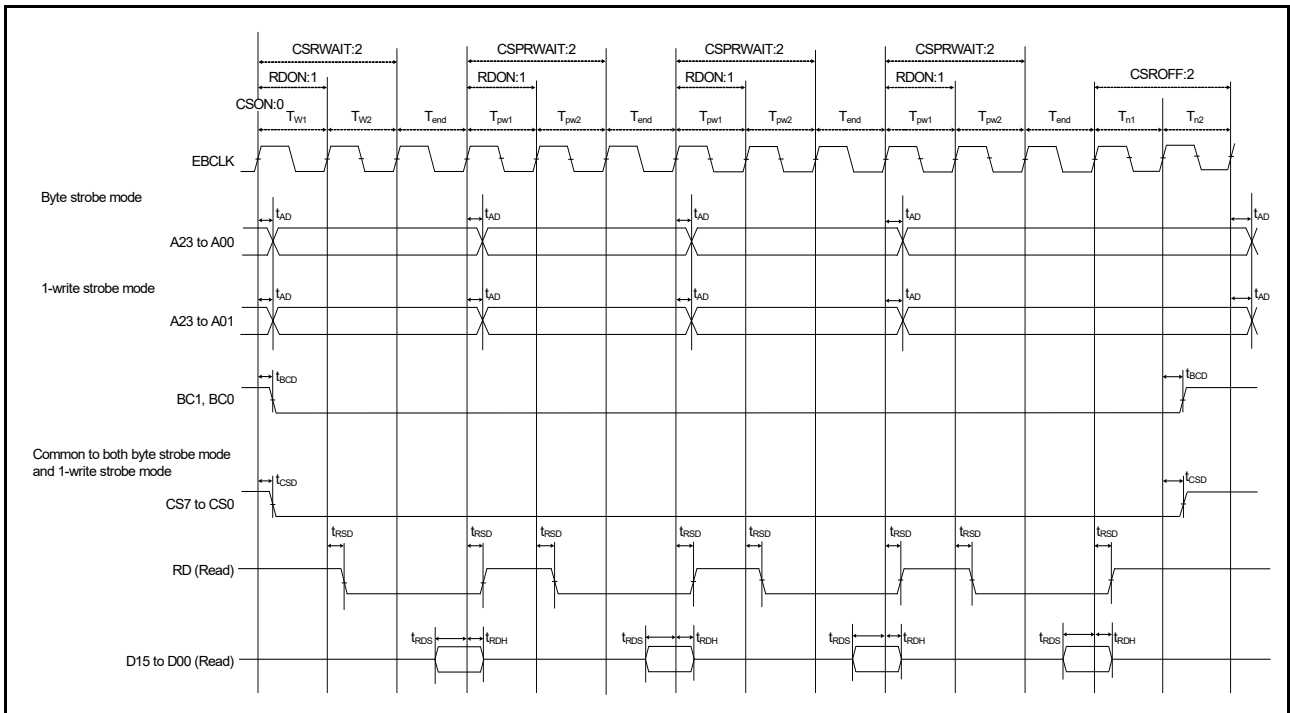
CSRWAIT:2

CSPRWAIT:2

CSPRWAIT:2

CSPRWAIT:2

RDON:1

RDON:1

RDON:1

RDON:1

CSROFF:2

CSON:0

$T_{W1}$ $T_{W2}$ $T_{end}$ $T_{pw1}$ $T_{pw2}$ $T_{end}$ $T_{pw1}$ $T_{pw2}$ $T_{end}$ $T_{pw1}$ $T_{pw2}$ $T_{end}$ $T_{n1}$ $T_{n2}$

EBCLK

Byte strobe mode

$t_{AD}$ $t_{AD}$ $t_{AD}$ $t_{AD}$ $t_{AD}$

A23 to A00

1-write strobe mode

$t_{AD}$ $t_{AD}$ $t_{AD}$ $t_{AD}$ $t_{AD}$

A23 to A01

$t_{BCD}$ $t_{BCD}$

BC1, BC0

Common to both byte strobe mode and 1-write strobe mode

$t_{CSD}$ $t_{CSD}$

CS7 to CS0

$t_{RSD}$ $t_{RSD}$ $t_{RSD}$ $t_{RSD}$ $t_{RSD}$ $t_{RSD}$ $t_{RSD}$ $t_{RSD}$

RD (Read)

$t_{RDS}$ $t_{RDH}$ $t_{RDS}$ $t_{RDH}$ $t_{RDS}$ $t_{RDH}$ $t_{RDS}$ $t_{RDH}$

D15 to D00 (Read)